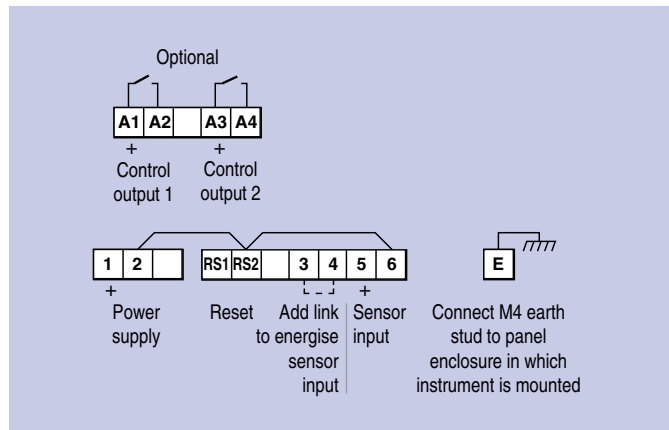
Optional

A1 A2 A3 A4

+ Control output 1

+ Control output 2

1 2

RS1 RS2

3 4 5 6

E

+ Power supply

Reset

Add link to energise sensor input

+ Sensor input

Connect M4 earth stud to panel enclosure in which instrument is mounted